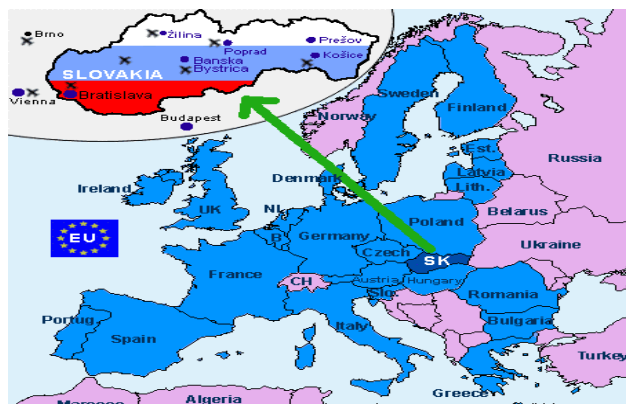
Brno
Žilina
Prešov
Poprad
Košice
Banska Bystrica
SLOVAKIA
Vienna
Bratislava
Budapest
Sweden
Finland
Norway
Est.
Russia
Latvia
Lith.
Ireland
Denmark
UK
NL
Poland
Belarus
EU
B
Germany
Czech
SK
Ukraine
France
CH
Austria
Hungary
Slo.
Romania
Portug.
Spain
Italy
Bulgaria
Turkey
Greece
Algeria
Morocco